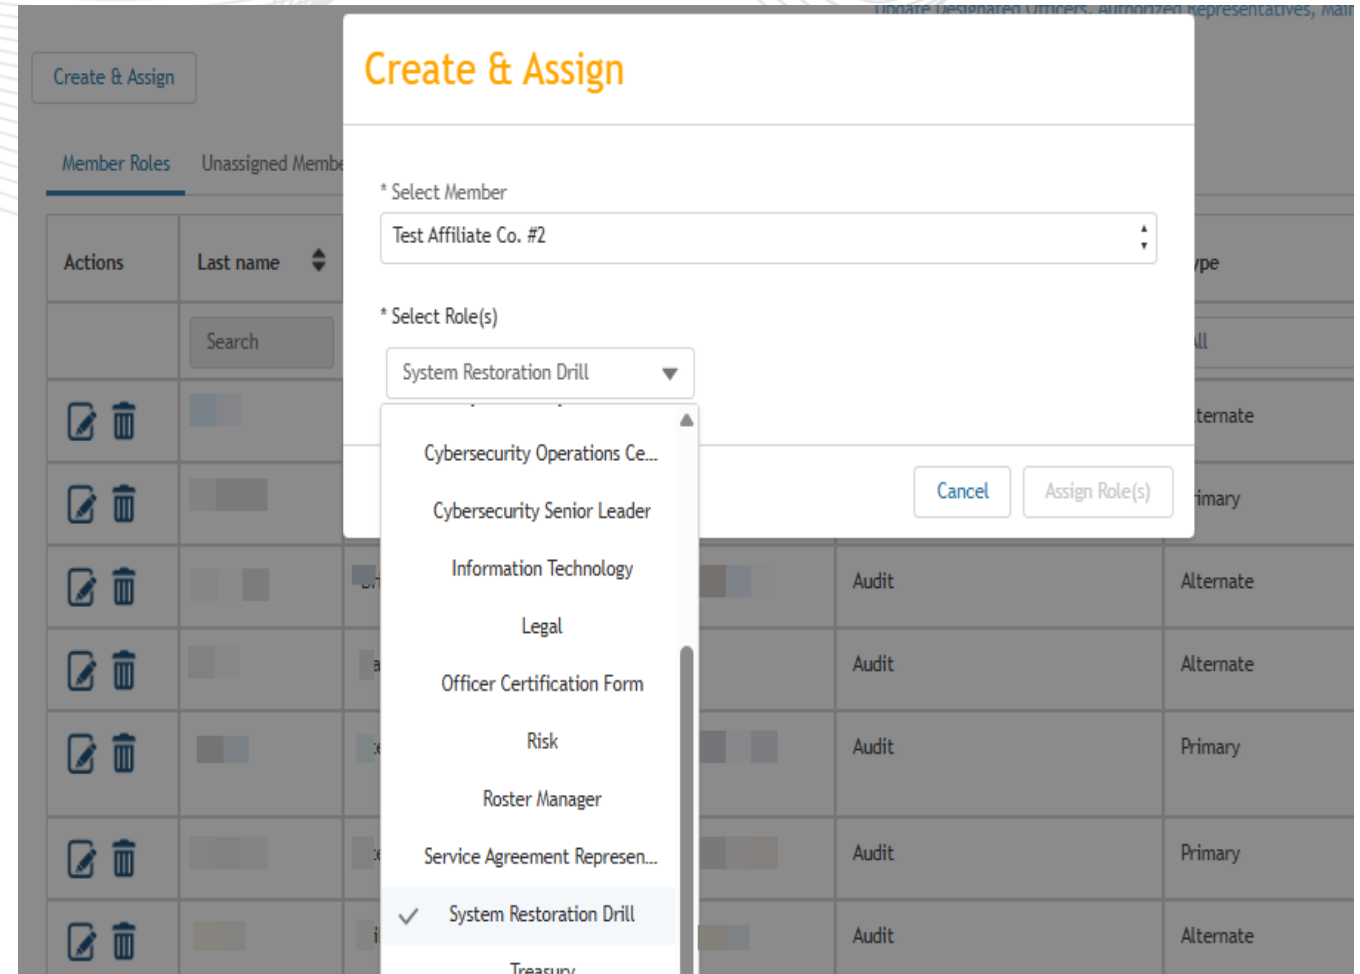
Update Designated Officers, Authorized Representatives, Mai

Create & Assign

Member Roles Unassigned Membe

| Actions | Last name | | ype |
|---|---|---|---|
| | Search | | ll |
| | | | lternate |
| | | | imary |
| | | Audit | Alternate |
| | | Audit | Alternate |
| | | Audit | Primary |
| | | Audit | Primary |
| | | Audit | Alternate |

Create & Assign

* Select Member

Test Affiliate Co. #2

* Select Role(s)

System Restoration Drill

Cybersecurity Operations Ce...

Cybersecurity Senior Leader

Information Technology

Legal

Officer Certification Form

Risk

Roster Manager

Service Agreement Represen...

System Restoration Drill

Treasury

Cancel Assign Role(s)